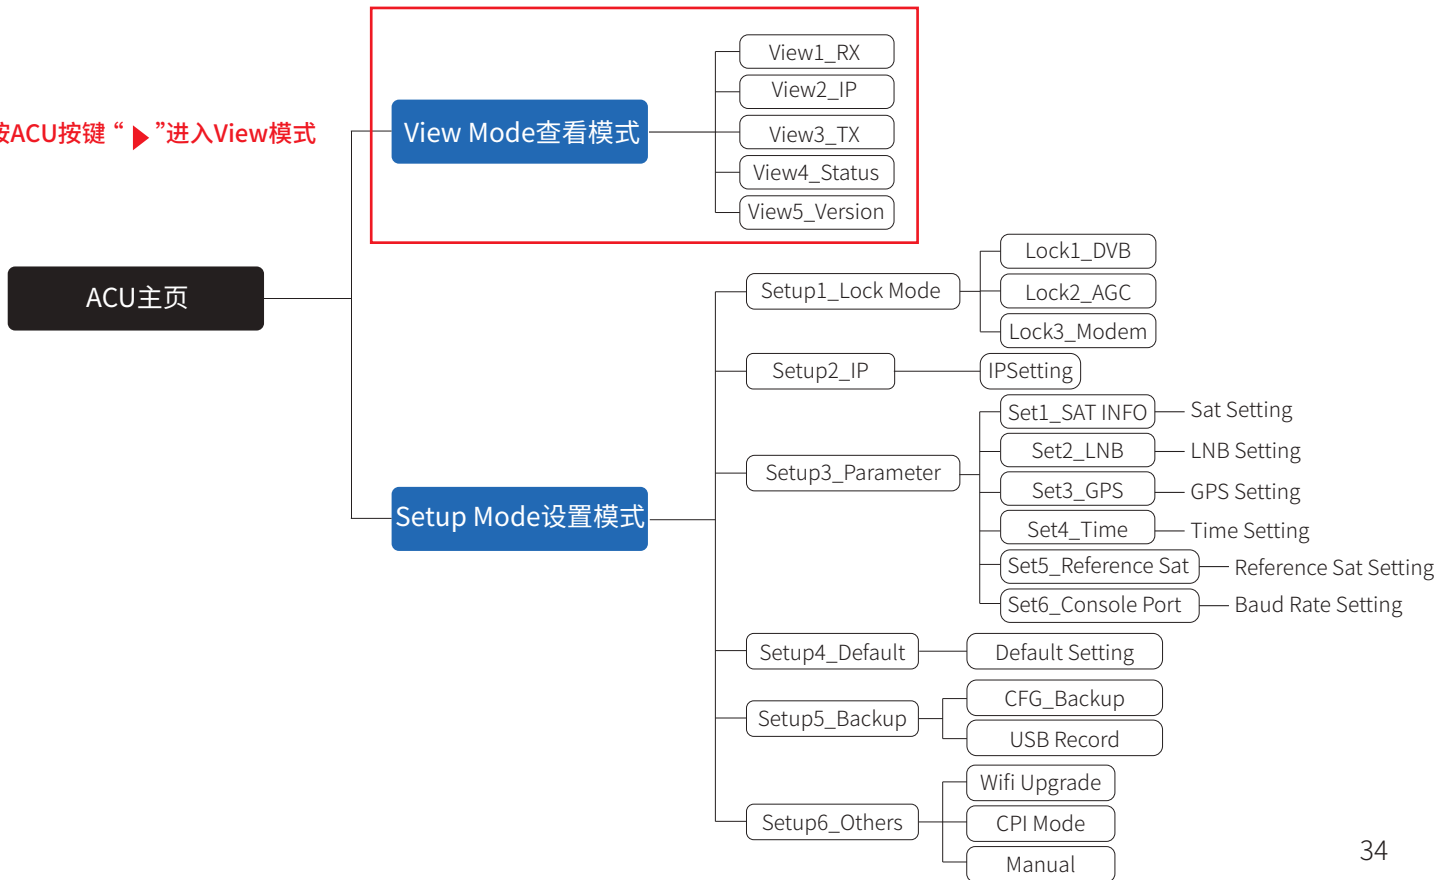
按ACU按键“ ▶ ”进入View模式

View Mode查看模式

View1_RX
View2_IP
View3_TX
View4_Status
View5_Version

ACU主页

Setup Mode设置模式

Setup1_Lock Mode
Lock1_DVB
Lock2_AGC
Lock3_Modem

Setup2_IP
IPSetting

Setup3_Parameter
Set1_SAT INFO
Sat Setting
Set2_LNB
LNB Setting
Set3_GPS
GPS Setting
Set4_Time
Time Setting
Set5_Reference Sat
Reference Sat Setting
Set6_Console Port
Baud Rate Setting

Setup4_Default
Default Setting

Setup5_Backup
CFG_Backup
USB Record

Setup6_Others
Wifi Upgrade
CPI Mode
Manual

34